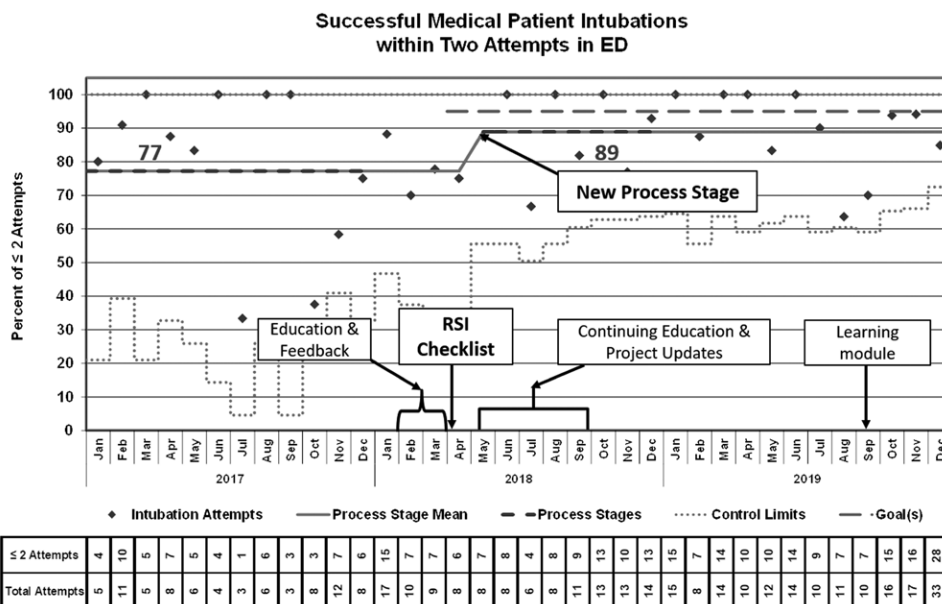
Successful Medical Patient Intubations within Two Attempts in ED

Percent of ≤ 2 Attempts

100
90
80
70
60
50
40
30
20
10
0

77
89

New Process Stage

Education & Feedback

RSI Checklist

Continuing Education & Project Updates

Learning module

Jan Feb Mar Apr May Jun Jul Aug Sep Oct Nov Dec Jan Feb Mar Apr May Jun Jul Aug Sep Oct Nov Dec Jan Feb Mar Apr May Jun Jul Aug Sep Oct Nov Dec

2017
2018
2019

◆ Intubation Attempts — Process Stage Mean — Process Stages ····· Control Limits — Goal(s)

| ≤ 2 Attempts | 4 | 10 | 5 | 7 | 5 | 4 | 1 | 6 | 3 | 3 | 7 | 6 | 15 | 7 | 7 | 6 | 7 | 8 | 4 | 8 | 9 | 13 | 10 | 13 | 15 | 7 | 14 | 10 | 10 | 14 | 9 | 7 | 7 | 15 | 16 | 28 |
|---|---|---|---|---|---|---|---|---|---|---|---|---|---|---|---|---|---|---|---|---|---|---|---|---|---|---|---|---|---|---|---|---|---|---|---|---|
| Total Attempts | 5 | 11 | 5 | 8 | 6 | 4 | 3 | 6 | 3 | 8 | 12 | 8 | 17 | 10 | 9 | 8 | 8 | 8 | 6 | 8 | 11 | 13 | 13 | 14 | 15 | 8 | 14 | 10 | 12 | 14 | 10 | 11 | 10 | 16 | 17 | 33 |